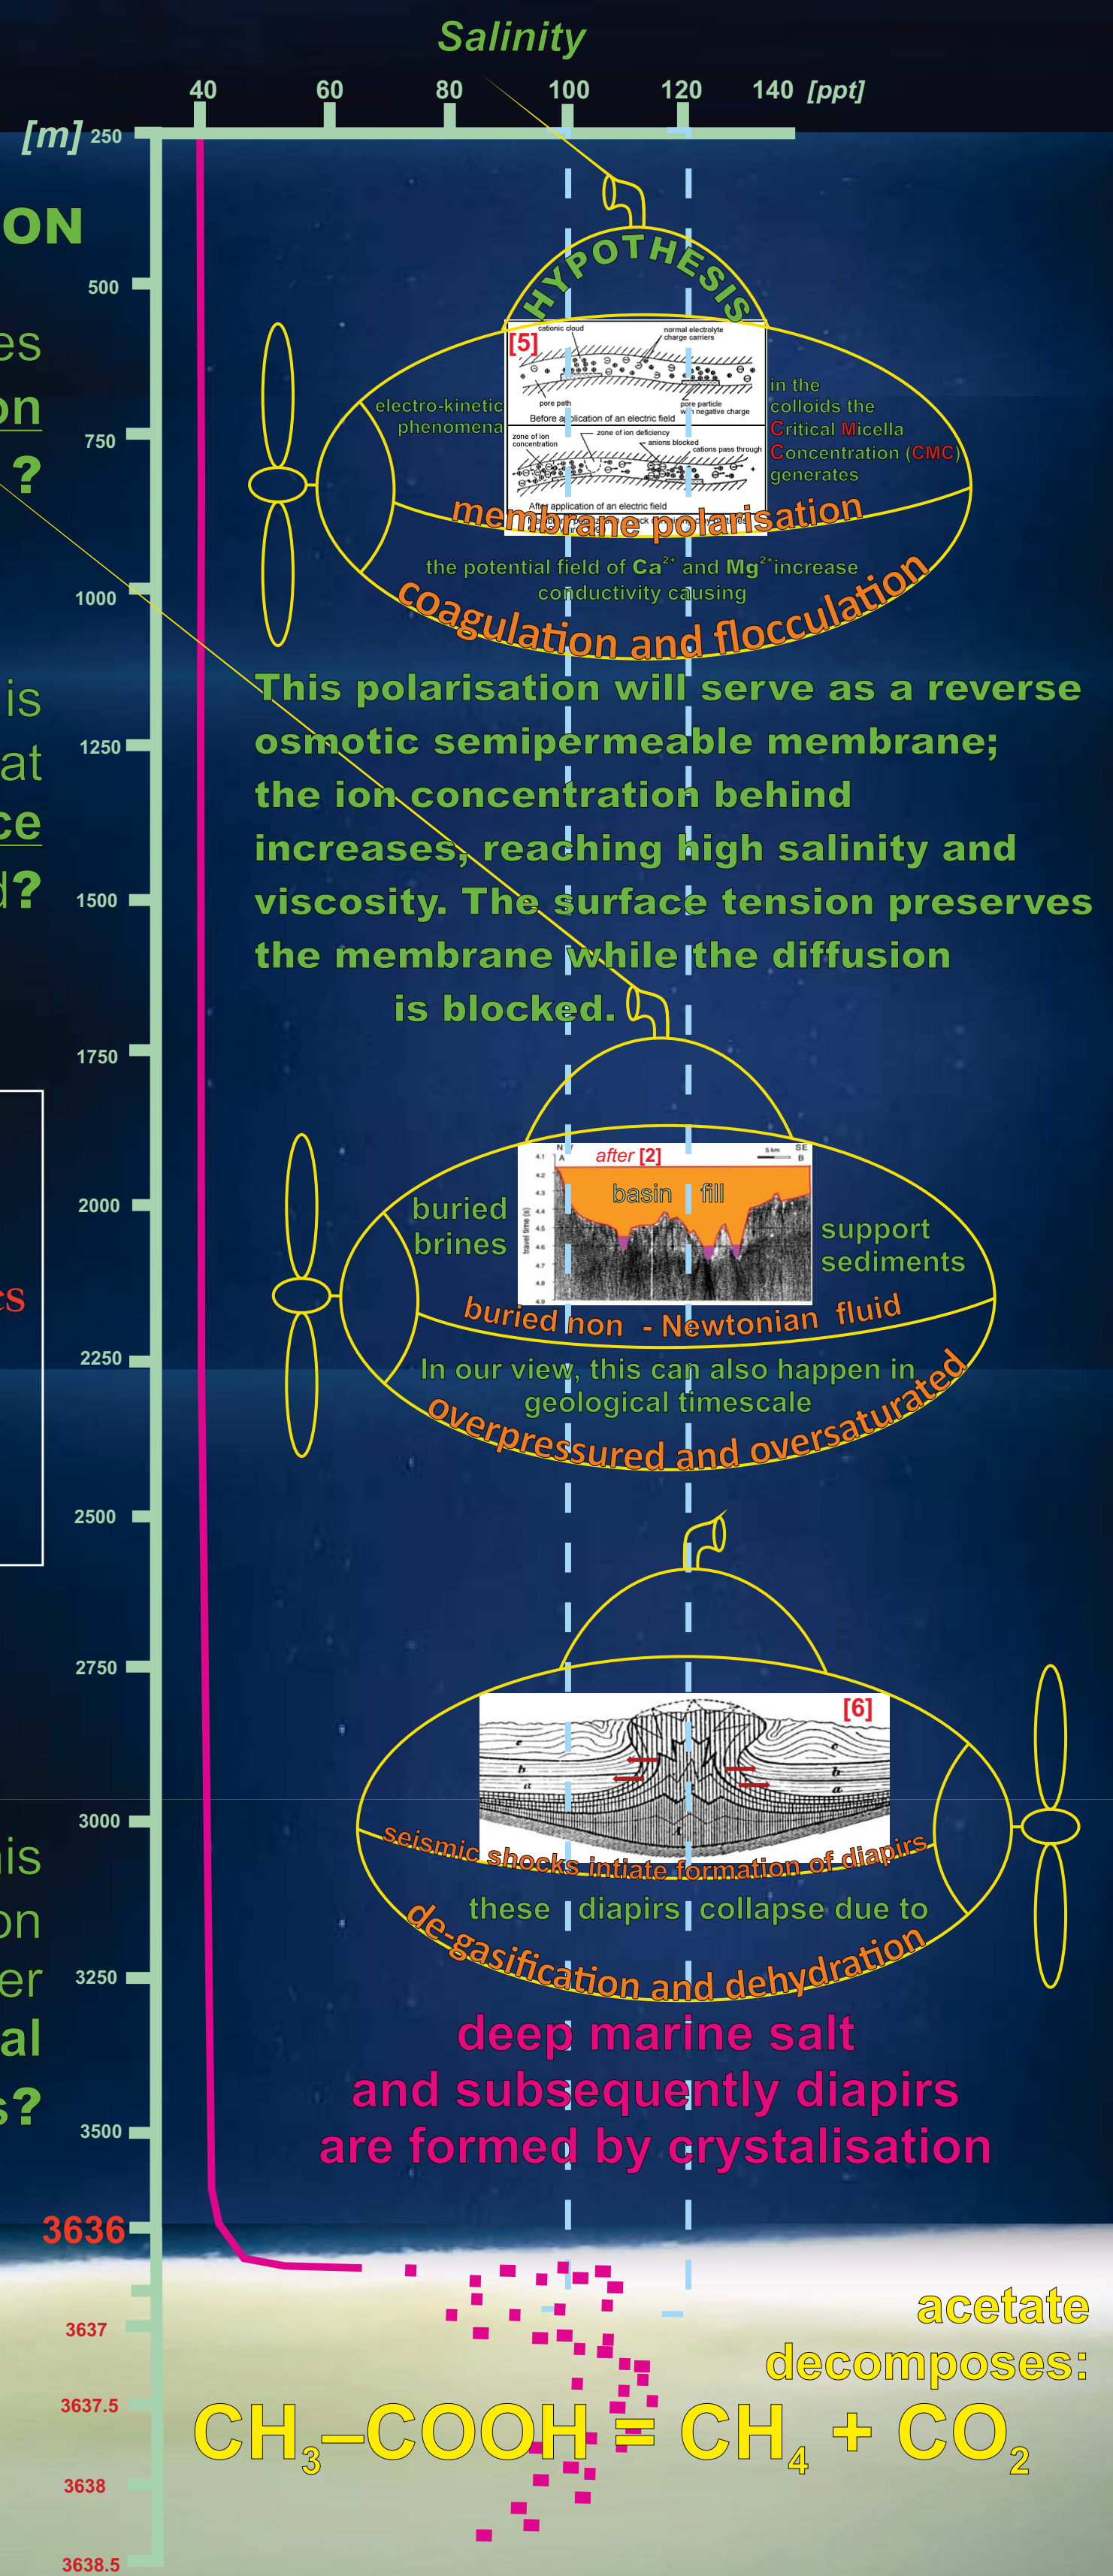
Salinity

40 60 80 100 120 140 [ppt]

[m] 250

ON

es

on

?

500

750

1000

1250

1500

1750

2000

2250

2500

2750

3000

3250

3500

3636

3637

3637.5

3638

3638.5

is

at

ce

d?

cs

is

on

er

al

s?

HYPOTHESIS

[5]

cationic cloud

normal electrolyte charge carriers

pore path

pore particle with negative charge

Before application of an electric field

zone of ion concentration

zone of ion deficiency

anions blocked

cations pass through

After application of an electric field

electro-kinetic phenomena

in the colloids the Critical Micella Concentration (CMC) generates

membrane polarisation

the potential field of $Ca^{2+}$ and $Mg^{2+}$ increase conductivity causing

coagulation and flocculation

This polarisation will serve as a reverse osmotic semipermeable membrane; the ion concentration behind increases, reaching high salinity and viscosity. The surface tension preserves the membrane while the diffusion is blocked.

after [2]

basin fill

5 km

travel time (s)

buried brines

support sediments

buried non - Newtonian fluid

In our view, this can also happen in geological timescale

overpressured and oversaturated

[6]

seismic shocks intiate formation of diapirs

these diapirs collapse due to

de-gasification and dehydration

deep marine salt and subsequently diapirs are formed by crystalisation

acetate decomposes:

$CH_3–COOH = CH_4 + CO_2$